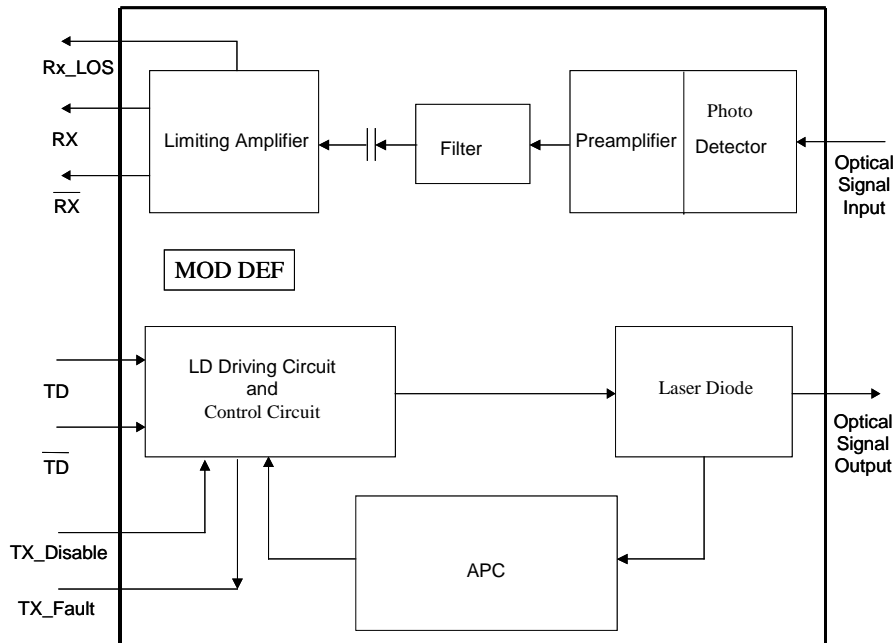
Rx_LOS

RX

$\overline{RX}$

Limiting Amplifier

Filter

Preamplifier

Photo Detector

Optical Signal Input

MOD DEF

TD

$\overline{TD}$

LD Driving Circuit and Control Circuit

Laser Diode

Optical Signal Output

TX_Disable

TX_Fault

APC